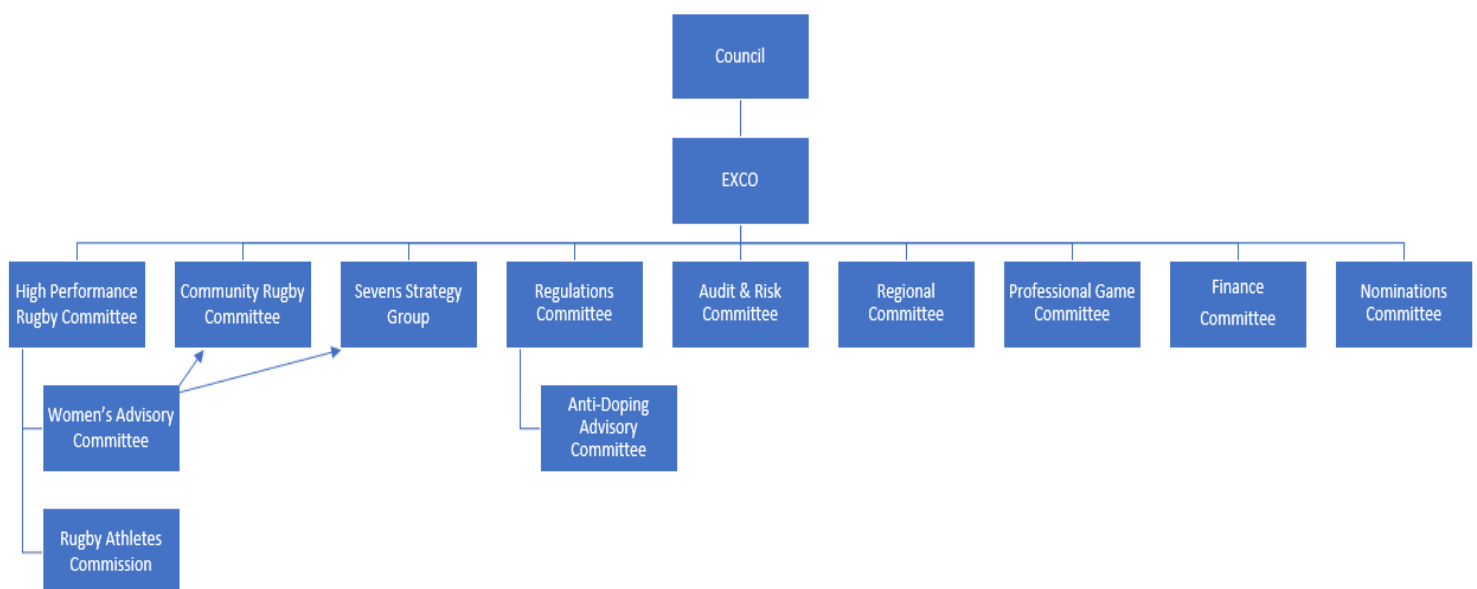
Council

EXCO

High Performance Rugby Committee

Community Rugby Committee

Sevens Strategy Group

Regulations Committee

Audit & Risk Committee

Regional Committee

Professional Game Committee

Finance Committee

Nominations Committee

Women's Advisory Committee

Anti-Doping Advisory Committee

Rugby Athletes Commission